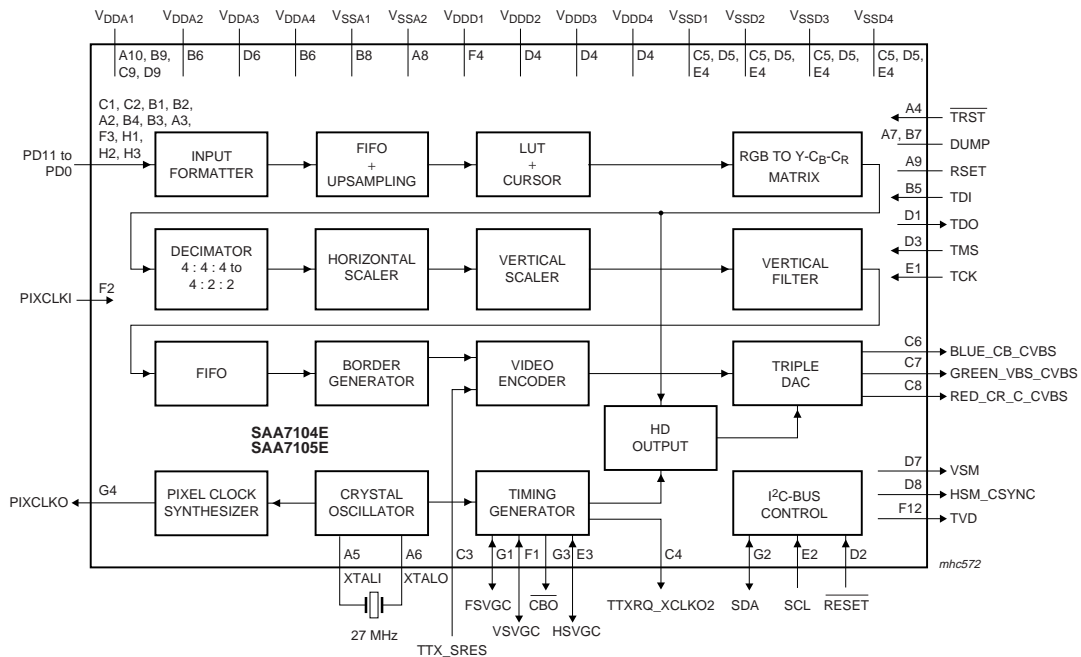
$V_{DDA1}$ $V_{DDA2}$ $V_{DDA3}$ $V_{DDA4}$ $V_{SSA1}$ $V_{SSA2}$ $V_{DDD1}$ $V_{DDD2}$ $V_{DDD3}$ $V_{DDD4}$ $V_{SSD1}$ $V_{SSD2}$ $V_{SSD3}$ $V_{SSD4}$

A10, B9, C9, D9
B6
D6
B6
B8
A8
F4
D4
D4
D4
C5, D5, E4
C5, D5, E4
C5, D5, E4
C5, D5, E4

C1, C2, B1, B2, A2, B4, B3, A3, F3, H1, H2, H3

PD11 to PD0

INPUT FORMATTER

FIFO + UPSAMPLING

LUT + CURSOR

RGB TO Y-$C_B$-$C_R$ MATRIX

A4 $\overline{TRST}$
A7, B7 DUMP
A9 RSET
B5 TDI
D1 TDO
D3 TMS
E1 TCK

DECIMATOR 4 : 4 : 4 to 4 : 2 : 2

HORIZONTAL SCALER

VERTICAL SCALER

VERTICAL FILTER

PIXCLKI
F2

FIFO

BORDER GENERATOR

VIDEO ENCODER

TRIPLE DAC

C6 BLUE_CB_CVBS
C7 GREEN_VBS_CVBS
C8 RED_CR_C_CVBS

SAA7104E
SAA7105E

HD OUTPUT

PIXCLKO
G4

PIXEL CLOCK SYNTHESIZER

CRYSTAL OSCILLATOR

TIMING GENERATOR

I$^2$C-BUS CONTROL

D7 VSM
D8 HSM_CSYNC
F12 TVD

A5 XTALI
A6 XTALO
C3
G1 F1 G3 E3
C4
G2 E2 D2

mhc572

27 MHz

FSVGC
VSVGC
$\overline{CBO}$
HSVGC
TTXRQ_XCLKO2
SDA
SCL
$\overline{RESET}$

TTX_SRES